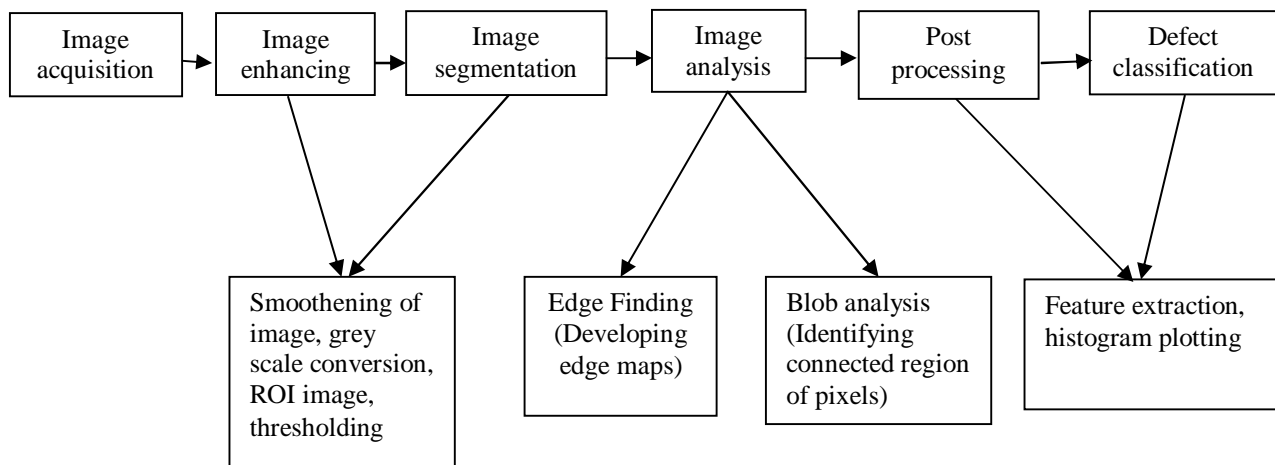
Image acquisition

Image enhancing

Image segmentation

Image analysis

Post processing

Defect classification

Smoothening of image, grey scale conversion, ROI image, thresholding

Edge Finding (Developing edge maps)

Blob analysis (Identifying connected region of pixels)

Feature extraction, histogram plotting